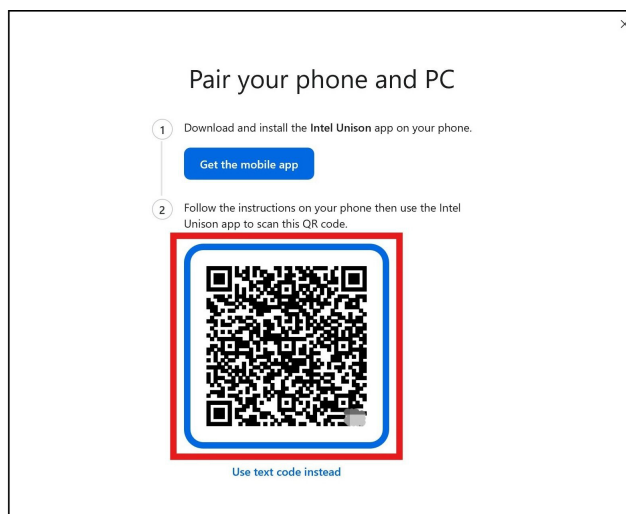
Pair your phone and PC

1 Download and install the Intel Unison app on your phone.

Get the mobile app

2 Follow the instructions on your phone then use the Intel Unison app to scan this QR code.

Use text code instead